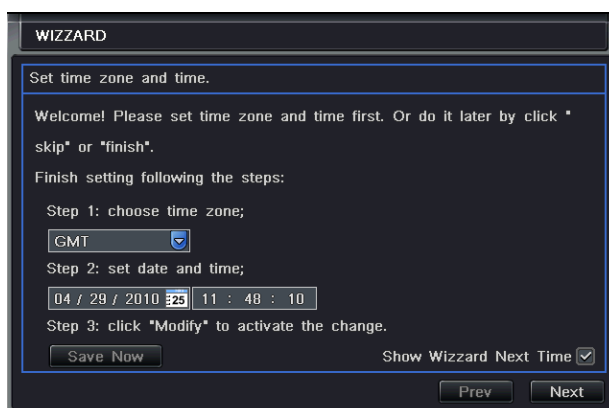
WIZZARD

Set time zone and time.

Welcome! Please set time zone and time first. Or do it later by click " skip" or "finish".

Finish setting following the steps:

Step 1: choose time zone;

GMT

Step 2: set date and time;

04 / 29 / 2010 25 11 : 48 : 10

Step 3: click "Modify" to activate the change.

Save Now

Show Wizzard Next Time

Prev

Next